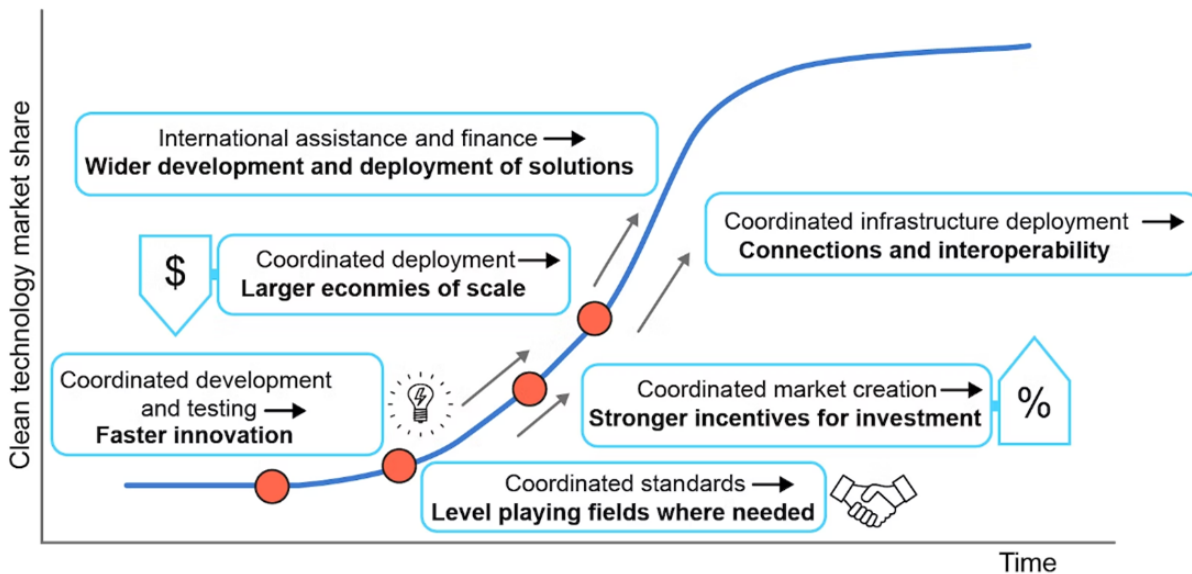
Clean technology market share

International assistance and finance →
**Wider development and deployment of solutions**

$

Coordinated deployment →
**Larger econmies of scale**

Coordinated infrastructure deployment →
**Connections and interoperability**

Coordinated development and testing →
**Faster innovation**

Coordinated market creation →
**Stronger incentives for investment**

%

Coordinated standards →
**Level playing fields where needed**

Time